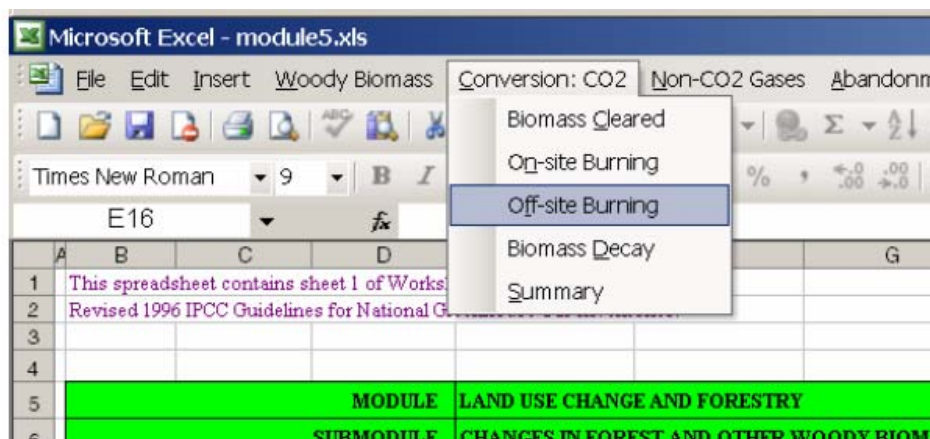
Microsoft Excel - module5.xls

File Edit Insert Woody Biomass Conversion: CO2 Non-CO2 Gases Abandonm

Biomass Cleared
On-site Burning
Off-site Burning
Biomass Decay
Summary

Times New Roman 9 B I

E16 $f_x$

| | A | B | C | D | | G |
|---|---|---|---|---|---|---|
| 1 | | This spreadsheet contains sheet 1 of Works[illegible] | | | | |
| 2 | | Revised 1996 IPCC Guidelines for National G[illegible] | | | | |
| 3 | | | | | | |
| 4 | | | | | | |
| 5 | | | | MODULE | LAND USE CHANGE AND FORESTRY | |
| 6 | | | | SUBMODULE | CHANGES IN FOREST AND OTHER WOODY BIOM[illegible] | |